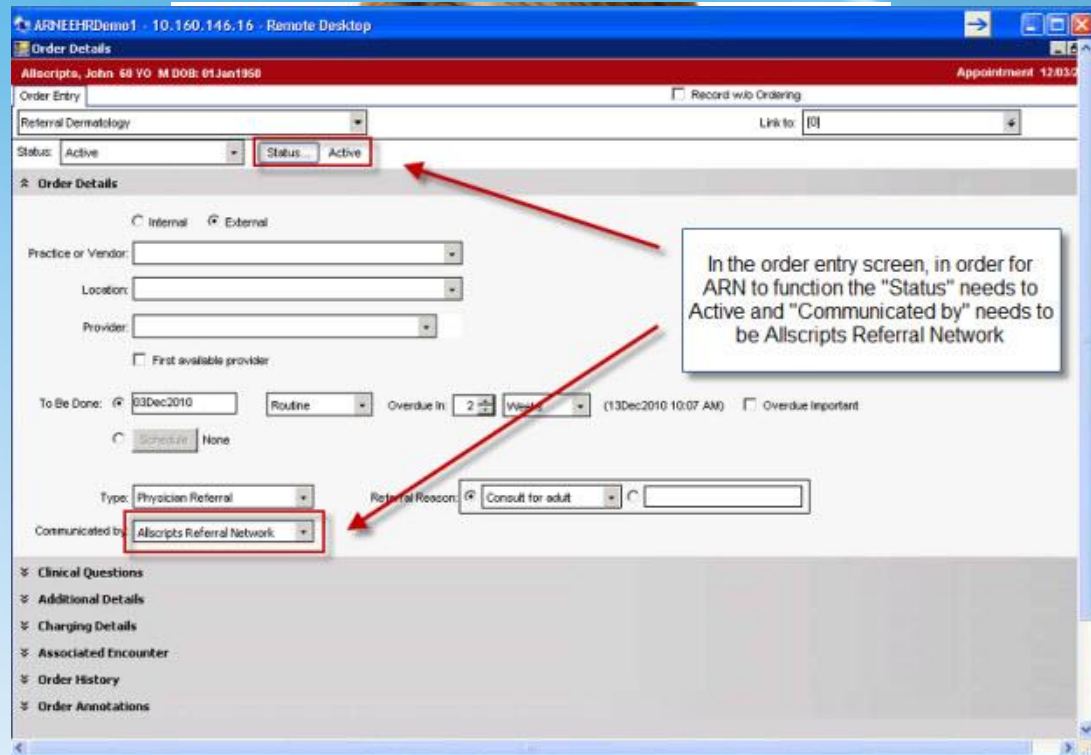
ARNEEHRDemo1 - 10.160.146.16 - Remote Desktop

Order Details

Allscripts, John 60 YO M DOB: 01Jan1950

Appointment 12/03/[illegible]

Order Entry

Record w/o Ordering

Referral Dermatology

Link to: [0]

Status: Active

Status... Active

Order Details

Internal External

Practice or Vendor:

Location:

Provider:

First available provider

To Be Done: 03Dec2010 Routine Overdue In: 2 Weeks (13Dec2010 10:07 AM) Overdue Important

Schedule None

Type: Physician Referral

Referral Reason: Consult for adult

Communicated by: Allscripts Referral Network

Clinical Questions

Additional Details

Charging Details

Associated Encounter

Order History

Order Annotations

In the order entry screen, in order for ARN to function the "Status" needs to Active and "Communicated by" needs to be Allscripts Referral Network